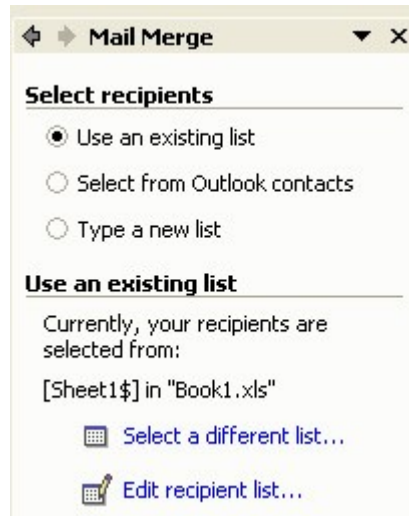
Mail Merge

Select recipients

Use an existing list

Select from Outlook contacts

Type a new list

Use an existing list

Currently, your recipients are selected from:

[Sheet1$] in "Book1.xls"

Select a different list...

Edit recipient list...